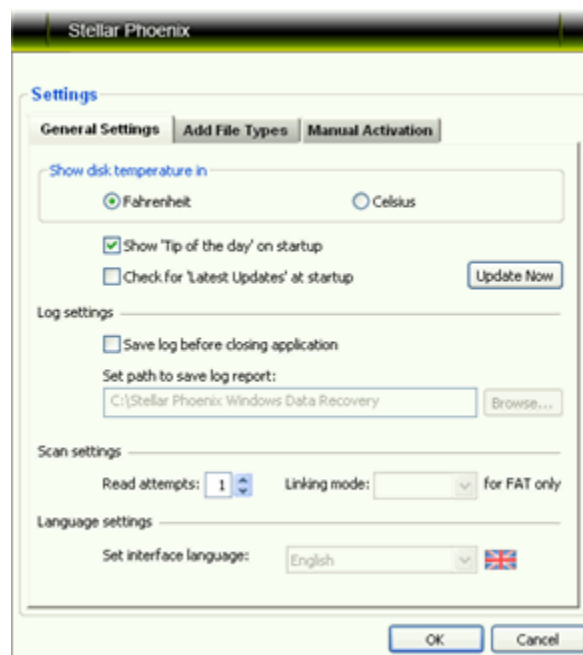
Stellar Phoenix

Settings

General Settings | Add File Types | Manual Activation

Show disk temperature in

Fahrenheit

Celsius

Show 'Tip of the day' on startup

Check for 'Latest Updates' at startup

Update Now

Log settings

Save log before closing application

Set path to save log report:

C:\Stellar Phoenix Windows Data Recovery

Browse...

Scan settings

Read attempts: 1

Linking mode:

for FAT only

Language settings

Set interface language:

English

OK

Cancel